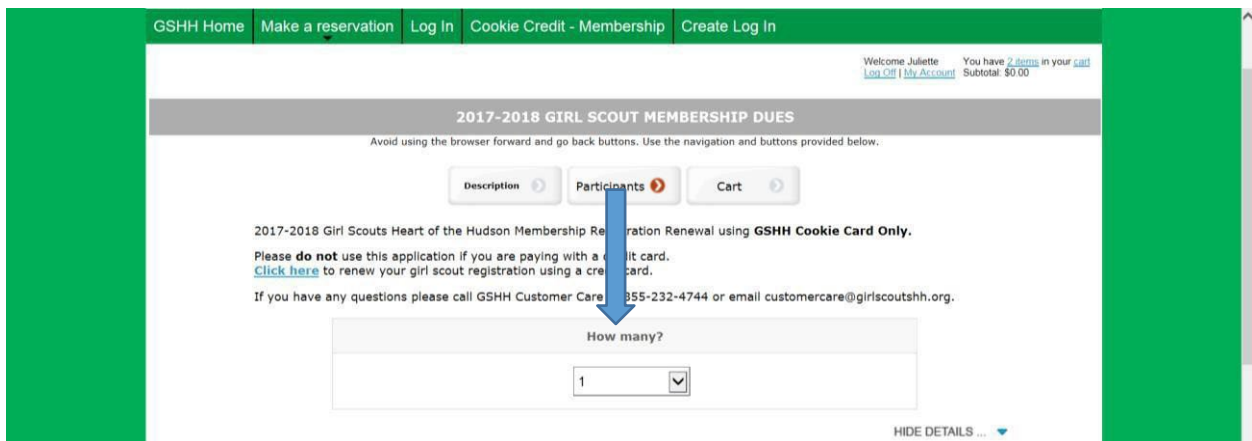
GSHH Home | Make a reservation | Log In | Cookie Credit - Membership | Create Log In

Welcome Juliette
Log Off | My Account

You have 2 items in your cart
Subtotal: $0.00

2017-2018 GIRL SCOUT MEMBERSHIP DUES

Avoid using the browser forward and go back buttons. Use the navigation and buttons provided below.

Description | Participants | Cart

2017-2018 Girl Scouts Heart of the Hudson Membership Re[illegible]ration Renewal using **GSHH Cookie Card Only.**

Please **do not** use this application if you are paying with a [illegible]it card.
Click here to renew your girl scout registration using a cre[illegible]card.

If you have any questions please call GSHH Customer Care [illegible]855-232-4744 or email customercare@girlscoutshh.org.

How many?

1

HIDE DETAILS ...